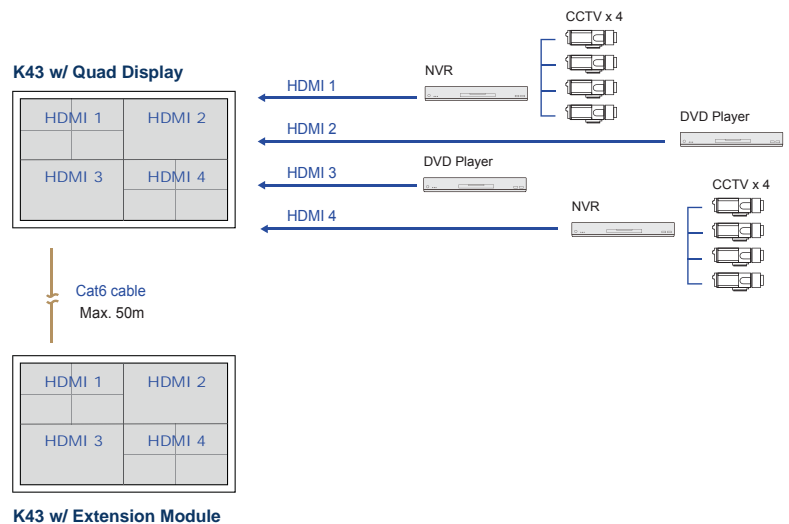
CCTV x 4

K43 w/ Quad Display

HDMI 1
NVR

HDMI 1 HDMI 2
HDMI 3 HDMI 4

HDMI 2
DVD Player

HDMI 3
DVD Player

CCTV x 4
NVR
HDMI 4

Cat6 cable
Max. 50m

HDMI 1 HDMI 2
HDMI 3 HDMI 4

K43 w/ Extension Module